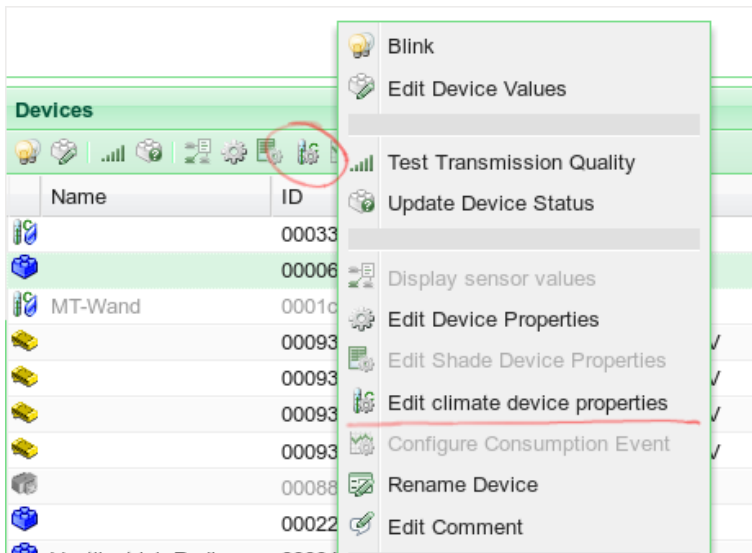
Devices

| Name | ID |
|---|---|
| | 00033 |
| | 00006 |
| MT-Wand | 0001c |
| | 00093 |
| | 00093 |
| | 00093 |
| | 00093 |
| | 00088 |
| | 00022 |

Blink
Edit Device Values
Test Transmission Quality
Update Device Status
Display sensor values
Edit Device Properties
Edit Shade Device Properties
Edit climate device properties
Configure Consumption Event
Rename Device
Edit Comment